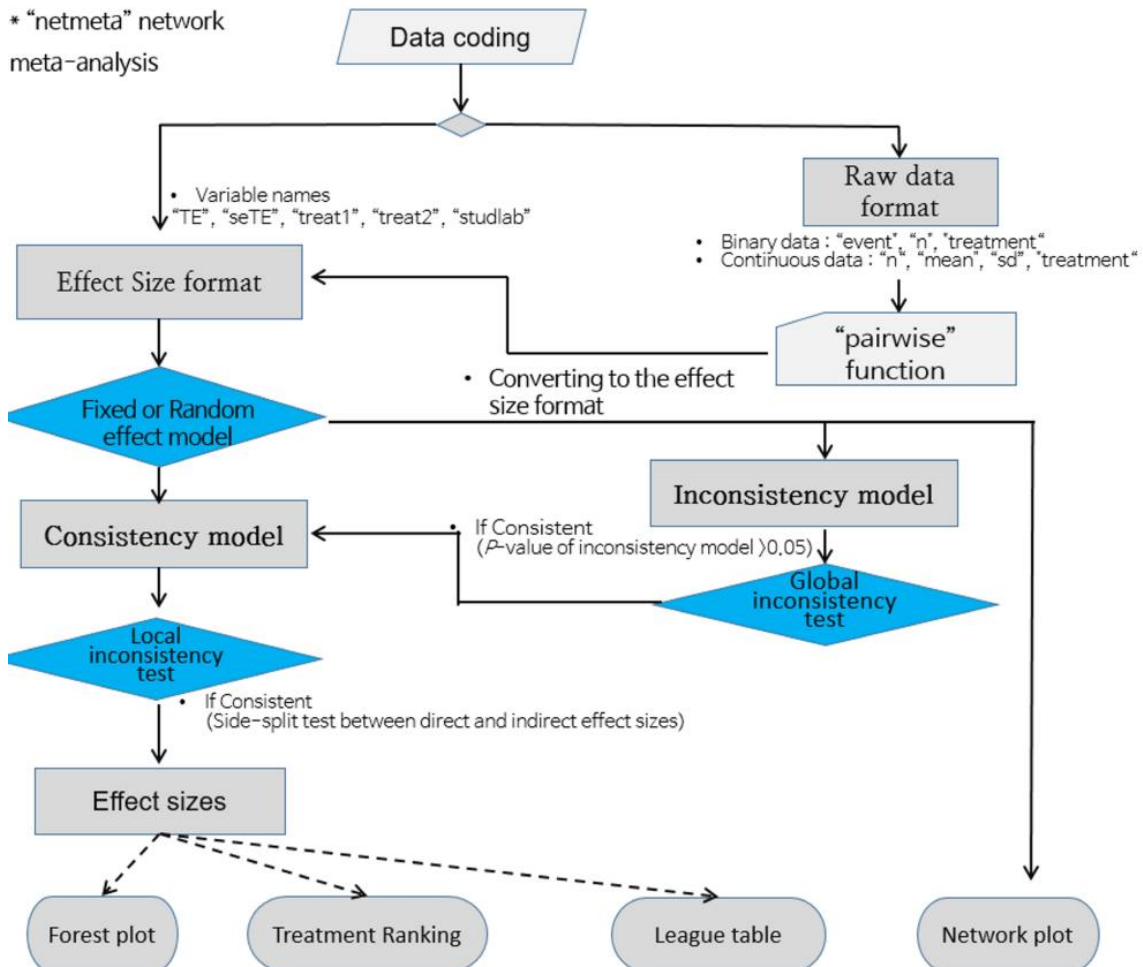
* “netmeta” network meta-analysis

Data coding

• Variable names
“TE”, “seTE”, “treat1”, “treat2”, “studlab”

Raw data format

• Binary data : “event”, “n”, “treatment“
• Continuous data : “n“, “mean”, “sd”, “treatment“

Effect Size format

“pairwise” function

• Converting to the effect size format

Fixed or Random effect model

Inconsistency model

Consistency model

• If Consistent
(P-value of inconsistency model ⟩0.05)

Global inconsistency test

Local inconsistency test

• If Consistent
(Side-split test between direct and indirect effect sizes)

Effect sizes

Forest plot

Treatment Ranking

League table

Network plot